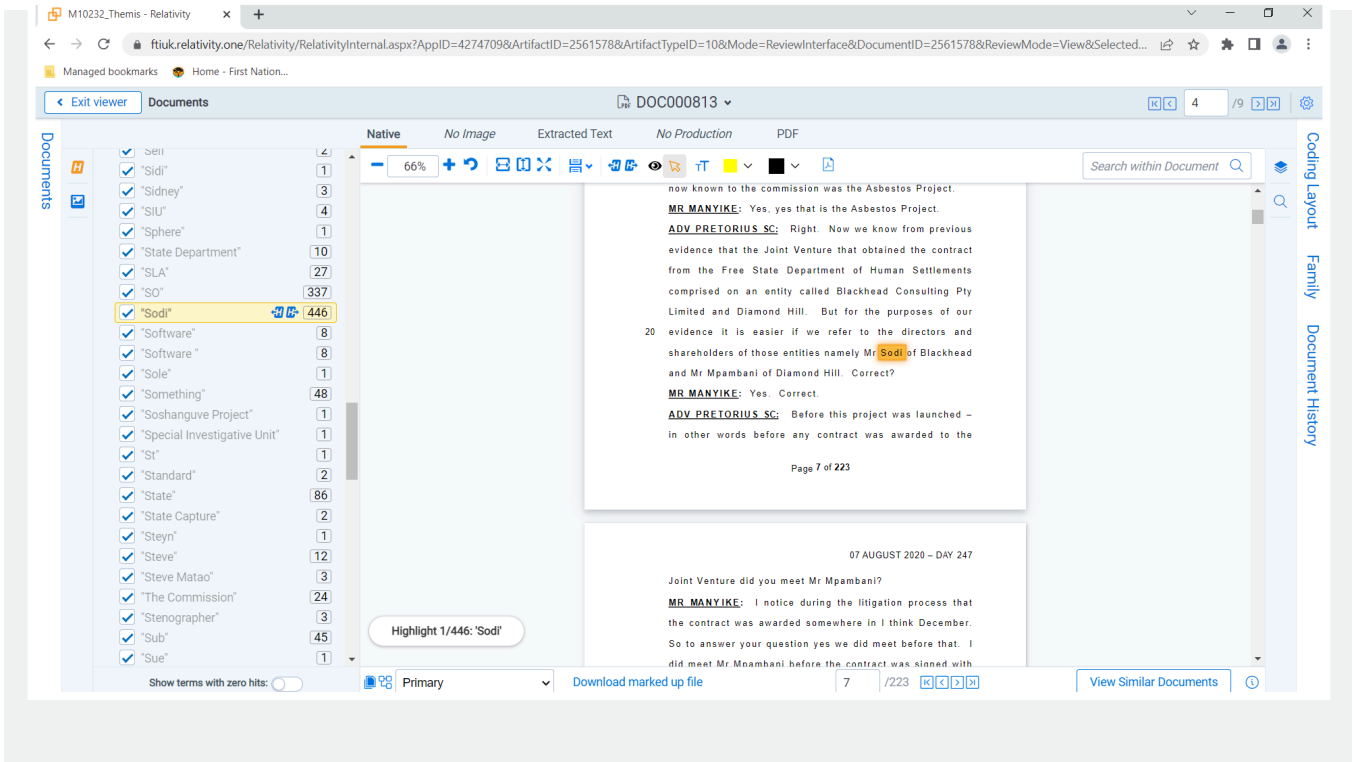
M10232_Themis - Relativity

ftiuk.relativity.one/Relativity/RelativityInternal.aspx?AppID=4274709&ArtifactID=2561578&ArtifactTypeID=10&Mode=ReviewInterface&DocumentID=2561578&ReviewMode=View&Selected...

Managed bookmarks   Home - First Nation...

Exit viewer   Documents

DOC000813

4 /9

Documents

Native   No Image   Extracted Text   No Production   PDF

66%

Search within Document

Coding Layout   Family   Document History

| Term | Hits |
|---|---|
| "Sell" | 2 |
| "Sidi" | 1 |
| "Sidney" | 3 |
| "SIU" | 4 |
| "Sphere" | 1 |
| "State Department" | 10 |
| "SLA" | 27 |
| "SO" | 337 |
| "Sodi" | 446 |
| "Software" | 8 |
| "Software " | 8 |
| "Sole" | 1 |
| "Something" | 48 |
| "Soshanguve Project" | 1 |
| "Special Investigative Unit" | 1 |
| "St" | 1 |
| "Standard" | 2 |
| "State" | 86 |
| "State Capture" | 2 |
| "Steyn" | 1 |
| "Steve" | 12 |
| "Steve Matao" | 3 |
| "The Commission" | 24 |
| "Stenographer" | 3 |
| "Sub" | 45 |
| "Sue" | 1 |

Show terms with zero hits:

now known to the commission was the Asbestos Project.

MR MANYIKE: Yes, yes that is the Asbestos Project.

ADV PRETORIUS SC: Right. Now we know from previous evidence that the Joint Venture that obtained the contract from the Free State Department of Human Settlements comprised on an entity called Blackhead Consulting Pty Limited and Diamond Hill. But for the purposes of our

20 evidence it is easier if we refer to the directors and shareholders of those entities namely Mr Sodi of Blackhead and Mr Mpambani of Diamond Hill. Correct?

MR MANYIKE: Yes. Correct.

ADV PRETORIUS SC: Before this project was launched – in other words before any contract was awarded to the

Page 7 of 223

07 AUGUST 2020 – DAY 247

Joint Venture did you meet Mr Mpambani?

MR MANYIKE: I notice during the litigation process that the contract was awarded somewhere in I think December. So to answer your question yes we did meet before that. I did meet Mr Mpambani before the contract was signed with

Highlight 1/446: 'Sodi'

Primary   Download marked up file   7 /223   View Similar Documents